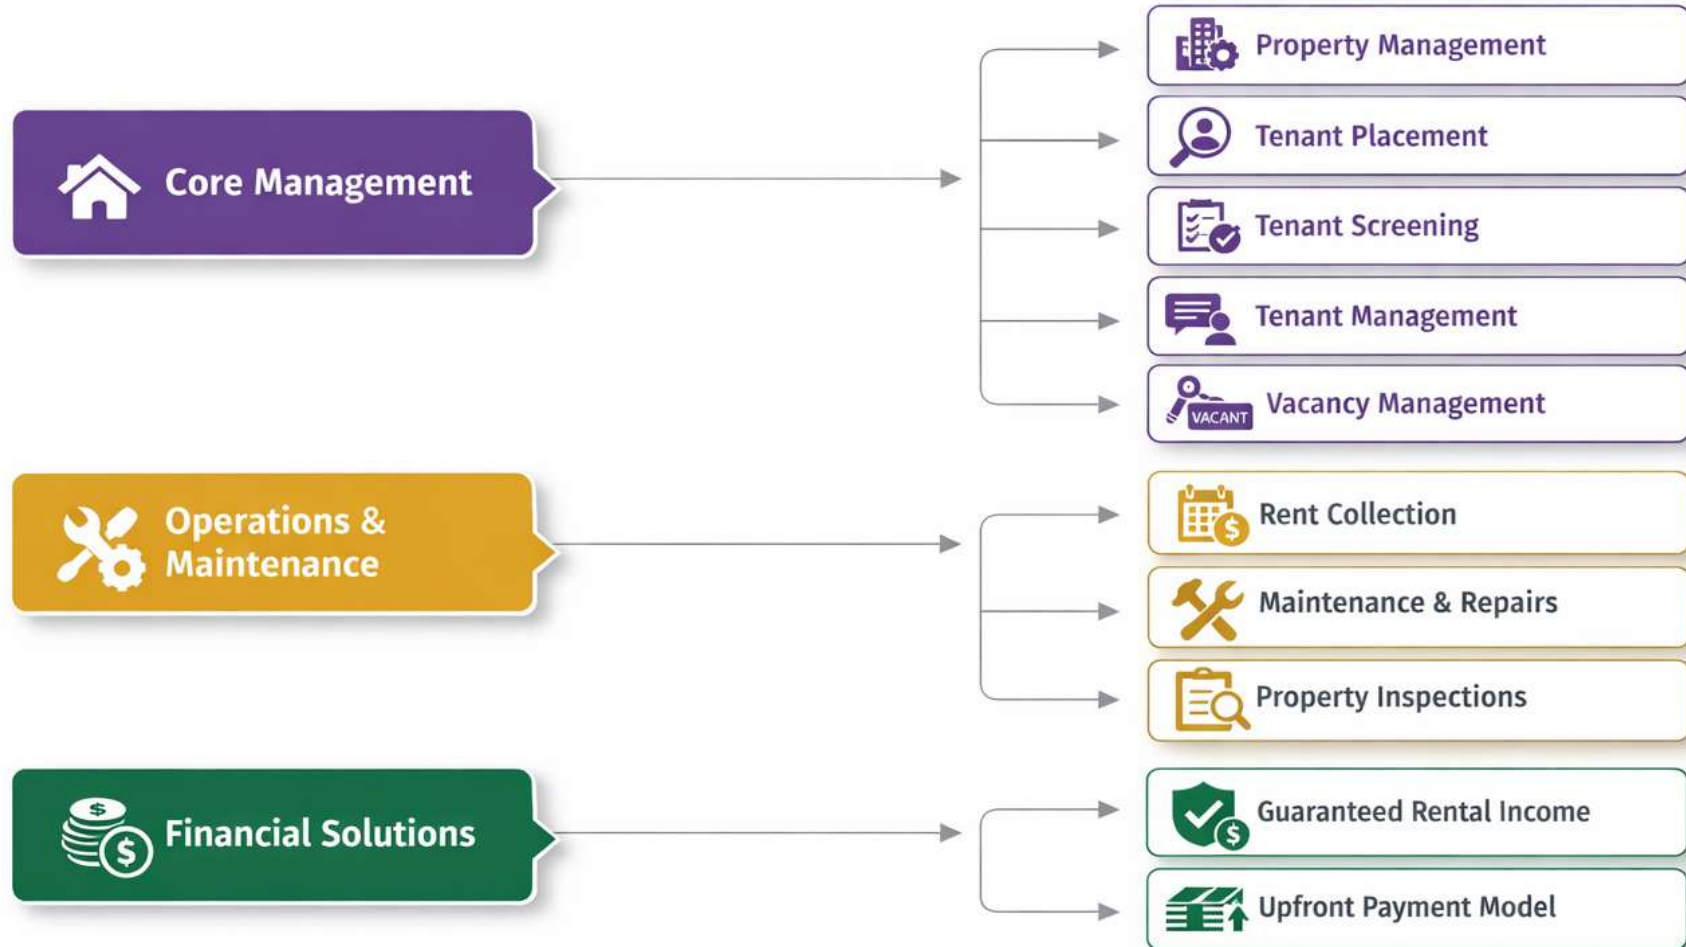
Core Management

Property Management

Tenant Placement

Tenant Screening

Tenant Management

VACANT Vacancy Management

Operations & Maintenance

Rent Collection

Maintenance & Repairs

Property Inspections

Financial Solutions

Guaranteed Rental Income

Upfront Payment Model